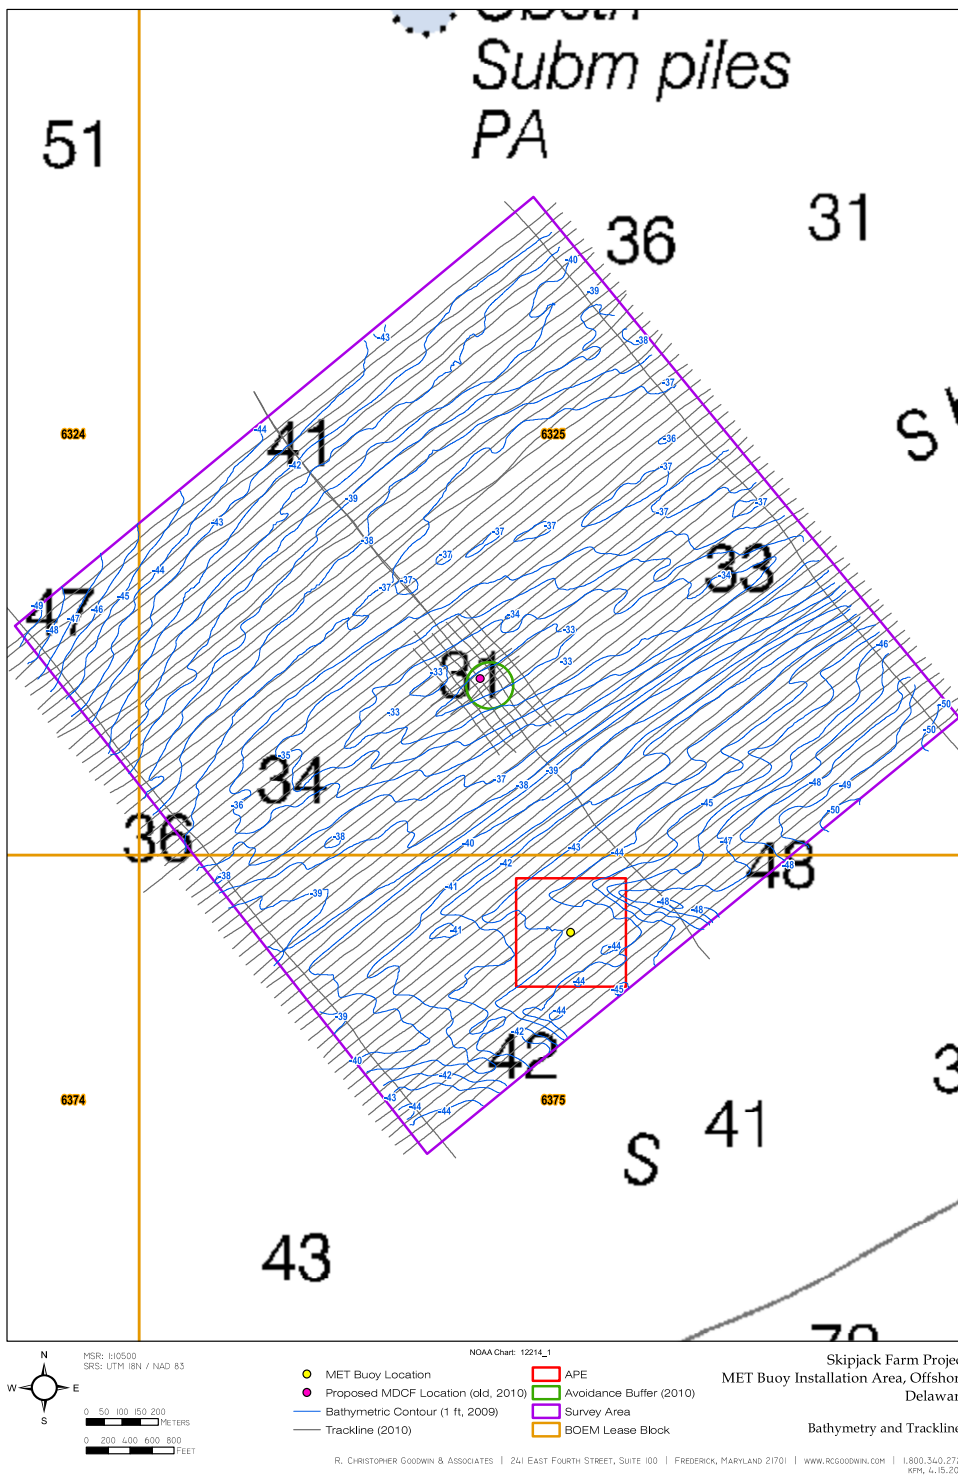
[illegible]
Subm piles
PA

51

36

31

6324

6325

S

41

47

33

31

34

36

48

42

6374

6375

S

41

3

43

-40
-39
-38
-37
-36
-43
-44
-42
-39
-38
-37
-37
-37
-37
-36
-37
-37
-37
-37
-43
-44
-45
-46
-47
-48
-49
-34
-34
-33
-33
-33
-33
-46
-50
-50
-35
-36
-37
-38
-39
-40
-38
-39
-48
-49
-50
-45
-47
-48
-43
-44
-42
-41
-41
-48
-48
-44
-44
-45
-44
-42
-40
-39
-42
-43
-44
-44

N
W
E
S

MSR: 1:10500
SRS: UTM 18N / NAD 83

0 50 100 150 200
METERS

0 200 400 600 800
FEET

NOAA Chart: 12214_1

MET Buoy Location
Proposed MDCF Location (old, 2010)
Bathymetric Contour (1 ft, 2009)
Trackline (2010)

APE
Avoidance Buffer (2010)
Survey Area
BOEM Lease Block

Skipjack Farm Proje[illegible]
MET Buoy Installation Area, Offshor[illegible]
Delawar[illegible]

Bathymetry and Trackline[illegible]

R. CHRISTOPHER GOODWIN & ASSOCIATES | 241 EAST FOURTH STREET, SUITE 100 | FREDERICK, MARYLAND 21701 | WWW.RCGOODWIN.COM | 1.800.340.27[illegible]
KFM, 4.15.20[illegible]